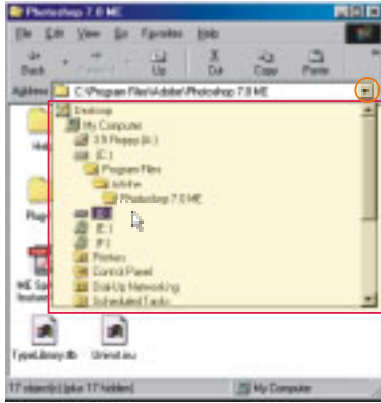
Photoshop 7.0 ME

File Edit View Go Favorites Help

Back Forward Up Cut Copy Paste

Address C:\Program Files\Adobe\Photoshop 7.0 ME

Desktop
My Computer
3.5 Floppy (A:)
(C:)
Program Files
Adobe
Photoshop 7.0 ME
(D:)
(E:)
(F:)
Printers
Control Panel
Dial-Up Networking
Scheduled Tasks

Help
Plug
ME Sp
feature

TypeLibrary.tlb
Uninst.isu

17 object(s) (plus 17 hidden)
My Computer